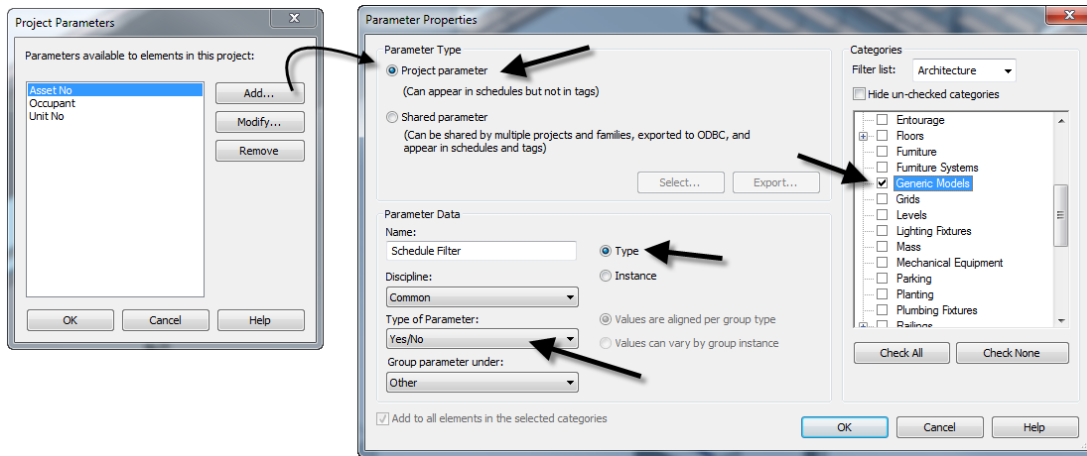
Project Parameters

Parameters available to elements in this project:

Asset No
Occupant
Unit No

Add...
Modify...
Remove

OK
Cancel
Help

Parameter Properties

Parameter Type

Project parameter
(Can appear in schedules but not in tags)

Shared parameter
(Can be shared by multiple projects and families, exported to ODBC, and appear in schedules and tags)

Select...
Export...

Parameter Data

Name:
Schedule Filter

Type
Instance

Discipline:
Common

Type of Parameter:
Yes/No

Values are aligned per group type
Values can vary by group instance

Group parameter under:
Other

Add to all elements in the selected categories

Categories

Filter list:
Architecture

Hide un-checked categories

Entourage
Floors
Furniture
Furniture Systems
Generic Models
Grids
Levels
Lighting Fixtures
Mass
Mechanical Equipment
Parking
Planting
Plumbing Fixtures
Railings

Check All
Check None

OK
Cancel
Help